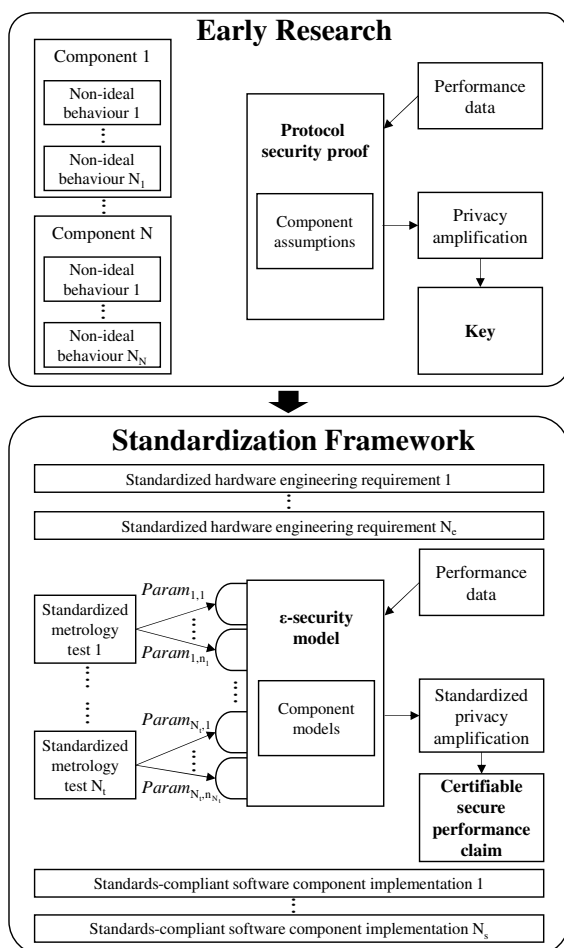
Early Research

Component 1

Non-ideal behaviour 1

⋮

Non-ideal behaviour $N_1$

⋮

Component N

Non-ideal behaviour 1

⋮

Non-ideal behaviour $N_N$

Protocol security proof

Component assumptions

Performance data

Privacy amplification

Key

Standardization Framework

Standardized hardware engineering requirement 1

⋮

Standardized hardware engineering requirement $N_e$

Standardized metrology test 1

$Param_{1,1}$

⋮

$Param_{1,n_1}$

⋮

Standardized metrology test $N_t$

$Param_{N_t,1}$

⋮

$Param_{N_t,n_{N_t}}$

ε-security model

Component models

Performance data

Standardized privacy amplification

Certifiable secure performance claim

Standards-compliant software component implementation 1

⋮

Standards-compliant software component implementation $N_s$